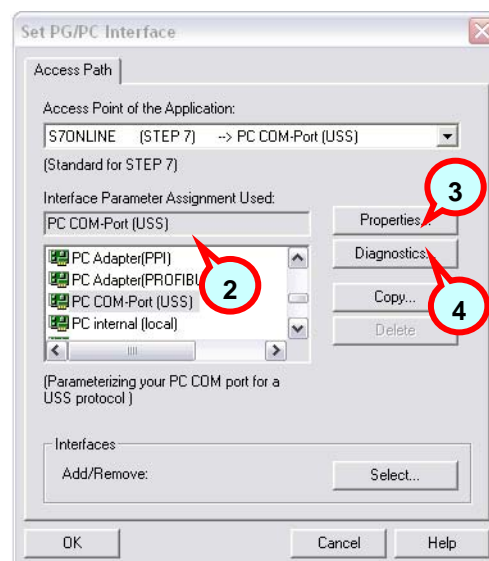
Set PG/PC Interface

Access Path

Access Point of the Application:

S7ONLINE (STEP 7) --> PC COM-Port (USS)

(Standard for STEP 7)

Interface Parameter Assignment Used:

PC COM-Port (USS)

Properties...

3

Diagnostics...

PC Adapter(PPI)

PC Adapter(PROFIBU

2

PC COM-Port (USS)

Copy...

PC internal (local)

Delete

4

(Parameterizing your PC COM port for a USS protocol )

Interfaces

Add/Remove:

Select...

OK

Cancel

Help